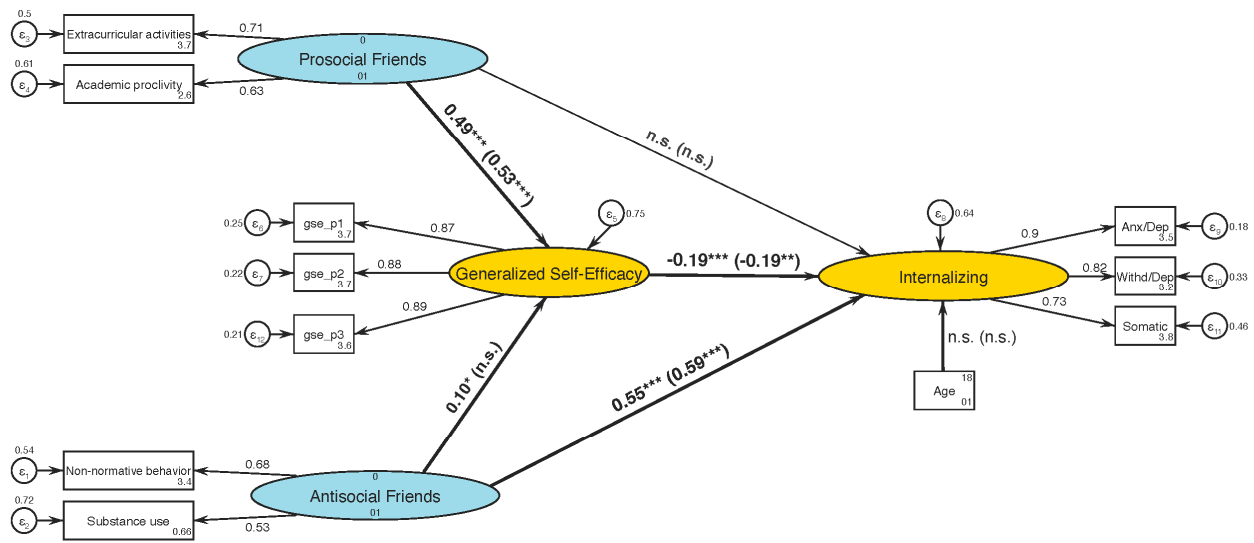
0.5
$\varepsilon_3$
Extracurricular activities
3.7
0.71
0
Prosocial Friends
01
0.61
$\varepsilon_4$
Academic proclivity
2.6
0.63
0.49*** (0.53***)
n.s. (n.s.)
$\varepsilon_5$ 0.75
$\varepsilon_8$ 0.64
0.25 $\varepsilon_6$
gse_p1
3.7
0.87
0.22 $\varepsilon_7$
gse_p2
3.7
0.88
Generalized Self-Efficacy
-0.19*** (-0.19**)
Internalizing
0.9
Anx/Dep
3.5
$\varepsilon_9$ 0.18
0.82
Withd/Dep
3.2
$\varepsilon_{10}$ 0.33
0.73
Somatic
3.8
$\varepsilon_{11}$ 0.46
0.89
0.21 $\varepsilon_{12}$
gse_p3
3.6
n.s. (n.s.)
0.10* (n.s.)
0.55*** (0.59***)
Age
18
01
0.54
$\varepsilon_1$
Non-normative behavior
3.4
0.68
0
Antisocial Friends
01
0.72
$\varepsilon_2$
Substance use
0.66
0.53